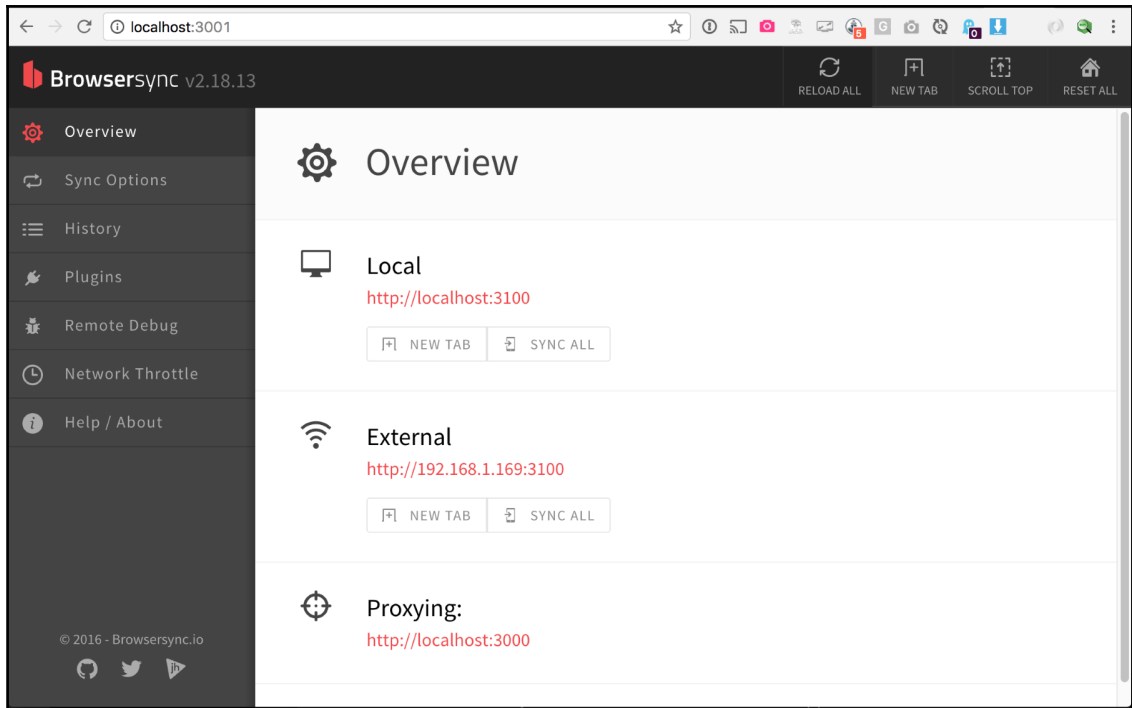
localhost:3001

Browsersync v2.18.13

RELOAD ALL NEW TAB SCROLL TOP RESET ALL

Overview
Sync Options
History
Plugins
Remote Debug
Network Throttle
Help / About

© 2016 - Browsersync.io

Overview

Local
http://localhost:3100
NEW TAB SYNC ALL

External
http://192.168.1.169:3100
NEW TAB SYNC ALL

Proxying:
http://localhost:3000